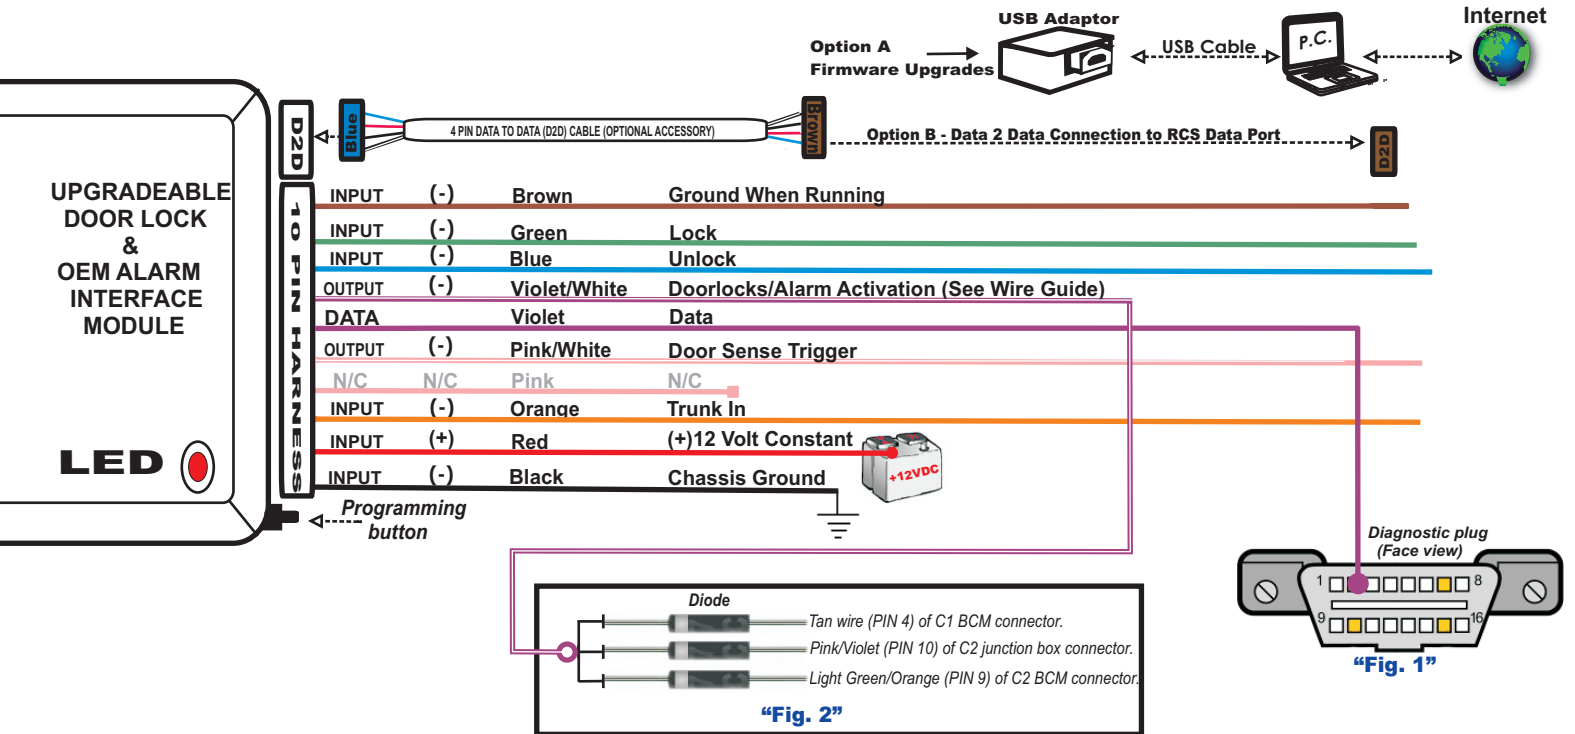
USB Adaptor

Internet

Option A
Firmware Upgrades

USB Cable

P.C.

D2D

Blue

4 PIN DATA TO DATA (D2D) CABLE (OPTIONAL ACCESSORY)

Brown

Option B - Data 2 Data Connection to RCS Data Port

D2D

UPGRADEABLE DOOR LOCK & OEM ALARM INTERFACE MODULE

10 PIN HARNESS

| | | | |
|---|---|---|---|
| INPUT | (-) | Brown | Ground When Running |
| INPUT | (-) | Green | Lock |
| INPUT | (-) | Blue | Unlock |
| OUTPUT | (-) | Violet/White | Doorlocks/Alarm Activation (See Wire Guide) |
| DATA | | Violet | Data |
| OUTPUT | (-) | Pink/White | Door Sense Trigger |
| N/C | N/C | Pink | N/C |
| INPUT | (-) | Orange | Trunk In |
| INPUT | (+) | Red | (+)12 Volt Constant |
| INPUT | (-) | Black | Chassis Ground |

+12VDC

LED

Programming button

Diagnostic plug
(Face view)

1 8
9 16

"Fig. 1"

Diode

Tan wire (PIN 4) of C1 BCM connector.
Pink/Violet (PIN 10) of C2 junction box connector.
Light Green/Orange (PIN 9) of C2 BCM connector.

"Fig. 2"